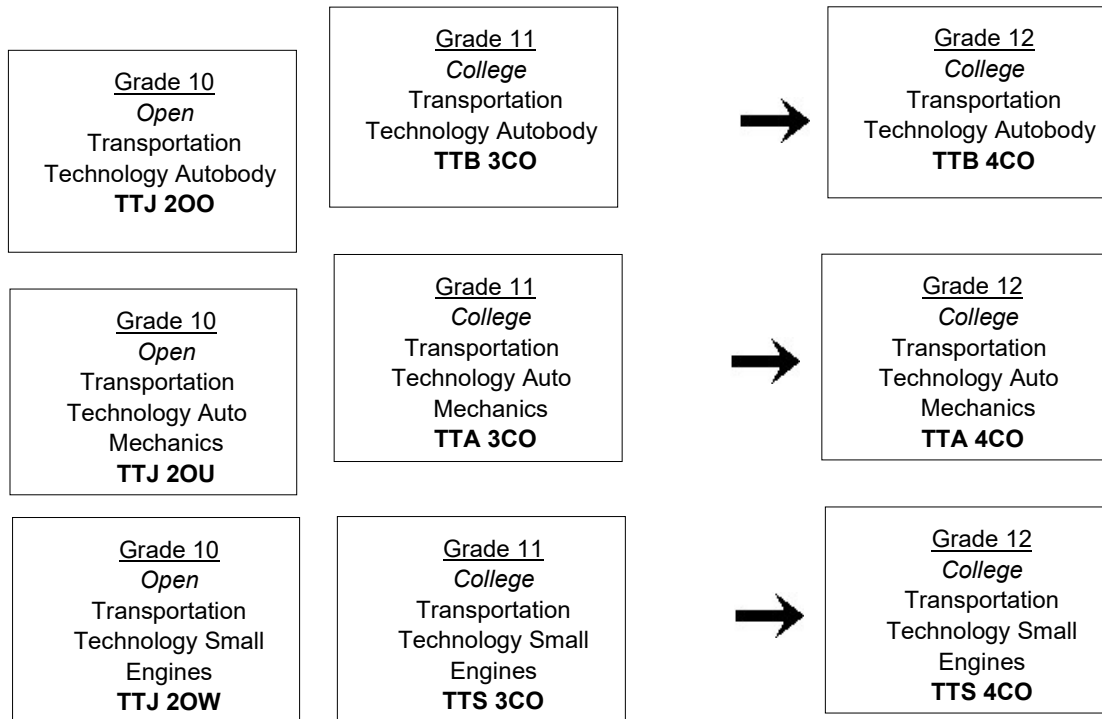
Grade 10
Open
Transportation Technology Autobody
TTJ 2OO

Grade 11
College
Transportation Technology Autobody
TTB 3CO

Grade 12
College
Transportation Technology Autobody
TTB 4CO

Grade 10
Open
Transportation Technology Auto Mechanics
TTJ 2OU

Grade 11
College
Transportation Technology Auto Mechanics
TTA 3CO

Grade 12
College
Transportation Technology Auto Mechanics
TTA 4CO

Grade 10
Open
Transportation Technology Small Engines
TTJ 2OW

Grade 11
College
Transportation Technology Small Engines
TTS 3CO

Grade 12
College
Transportation Technology Small Engines
TTS 4CO